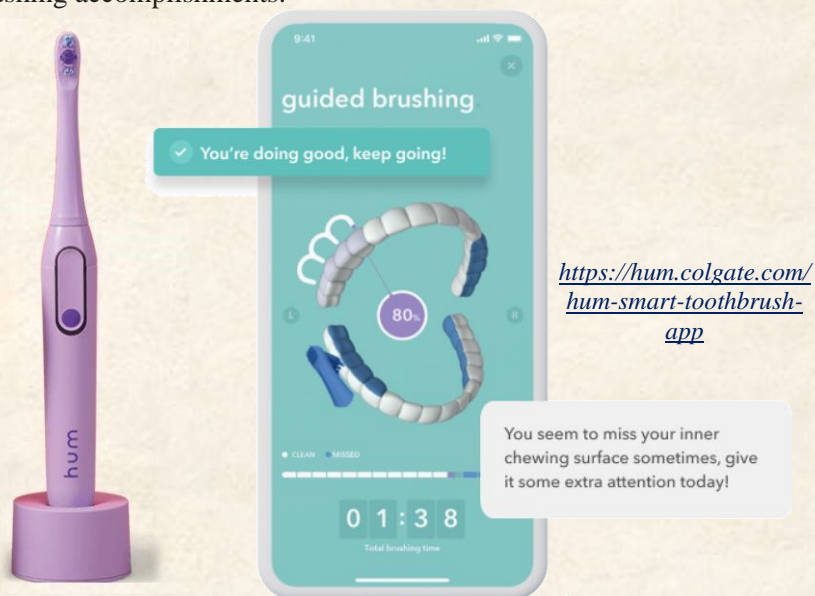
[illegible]

9:41

guided brushing

You're doing good, keep going!

L

80%

R

CLEAN MISSED

0 1 : 3 8

Total brushing time

hum

https://hum.colgate.com/hum-smart-toothbrush-app

You seem to miss your inner chewing surface sometimes, give it some extra attention today!